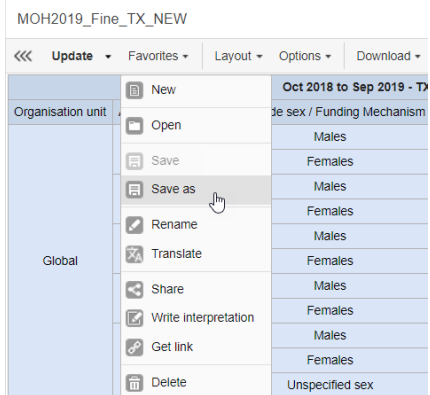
MOH2019_Fine_TX_NEW

Update Favorites Layout Options Download

New
Open
Save
Save as
Rename
Translate
Share
Write interpretation
Get link
Delete

Oct 2018 to Sep 2019 - TX

| Organisation unit | de sex / Funding Mechanism |
|---|---|
| Global | Males |
| | Females |
| | Males |
| | Females |
| | Males |
| | Females |
| | Males |
| | Females |
| | Males |
| | Females |
| | Unspecified sex |